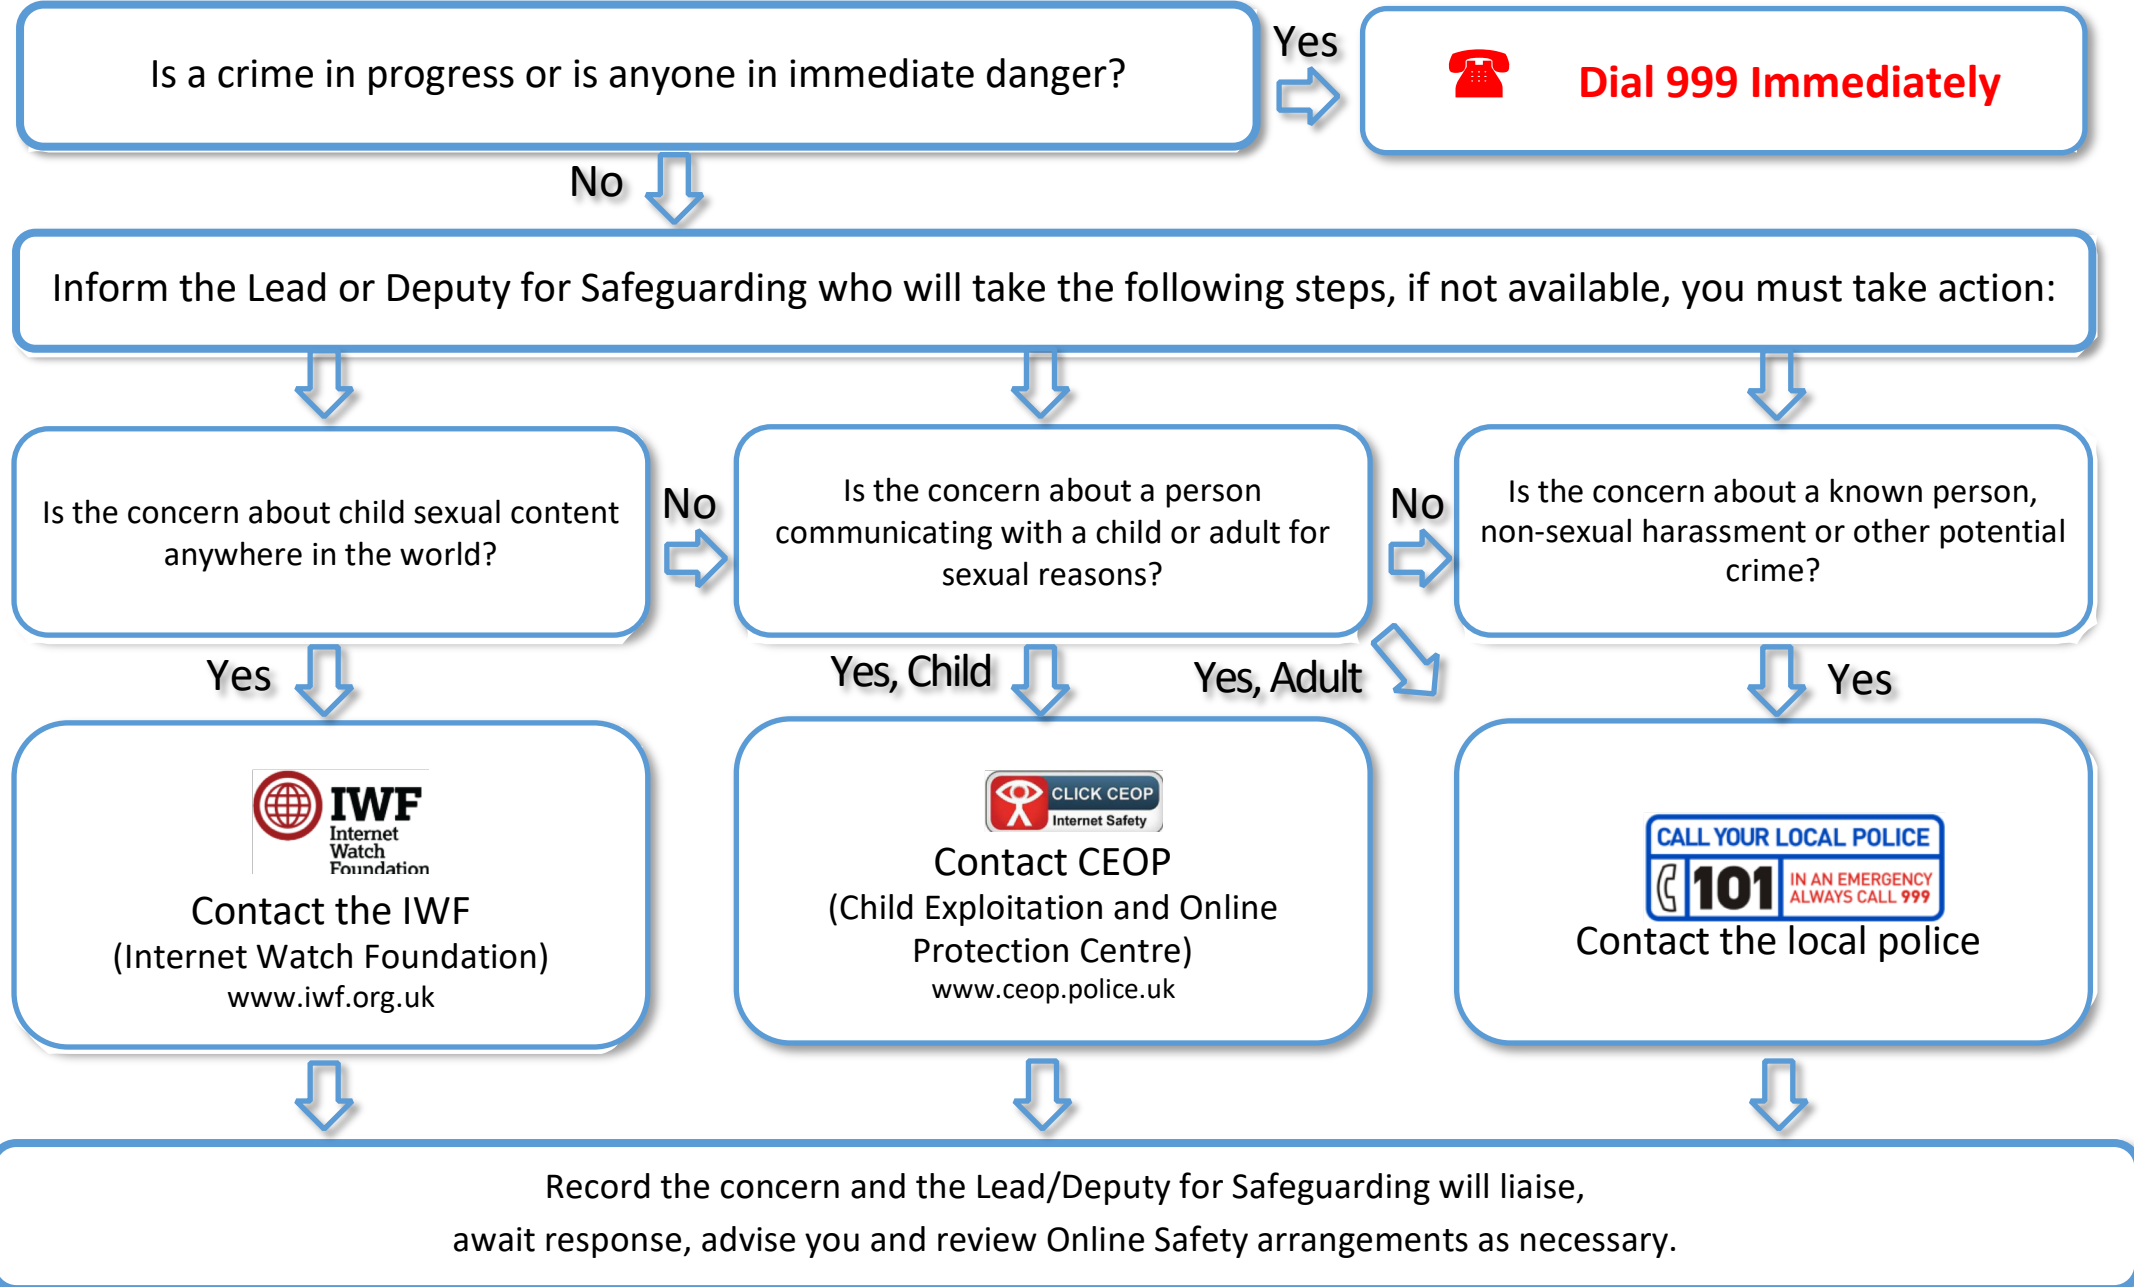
Is a crime in progress or is anyone in immediate danger?

Yes

Dial 999 Immediately

No

Inform the Lead or Deputy for Safeguarding who will take the following steps, if not available, you must take action:

Is the concern about child sexual content anywhere in the world?

No

Is the concern about a person communicating with a child or adult for sexual reasons?

No

Is the concern about a known person, non-sexual harassment or other potential crime?

Yes

Yes, Child

Yes, Adult

Yes

IWF Internet Watch Foundation

Contact the IWF (Internet Watch Foundation) www.iwf.org.uk

CLICK CEOP Internet Safety

Contact CEOP (Child Exploitation and Online Protection Centre) www.ceop.police.uk

CALL YOUR LOCAL POLICE 101 IN AN EMERGENCY ALWAYS CALL 999

Contact the local police

Record the concern and the Lead/Deputy for Safeguarding will liaise, await response, advise you and review Online Safety arrangements as necessary.